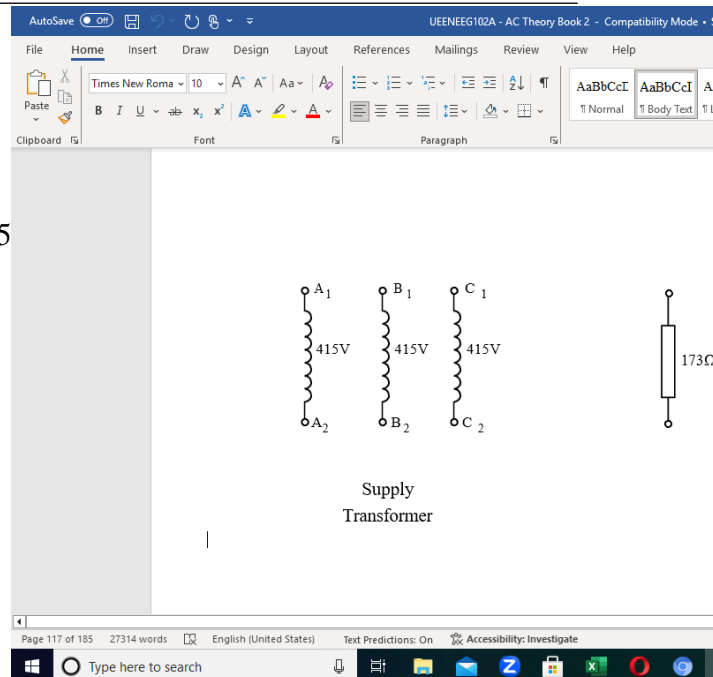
AutoSave Off UEENEEG102A - AC Theory Book 2 - Compatibility Mode

File Home Insert Draw Design Layout References Mailings Review View Help

Paste Times New Roma 10 B I U ab $x_2$ $x^2$ A AaBbCcI ¶ Normal AaBbCcI ¶ Body Text

Clipboard Font Paragraph

5

$A_1$ $B_1$ $C_1$

415V 415V 415V

$A_2$ $B_2$ $C_2$

173Ω

Supply Transformer

Page 117 of 185 27314 words English (United States) Text Predictions: On Accessibility: Investigate

Type here to search